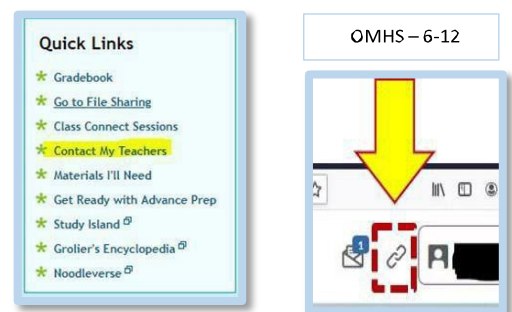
Quick Links

Gradebook

Go to File Sharing

Class Connect Sessions

Contact My Teachers

Materials I'll Need

Get Ready with Advance Prep

Study Island

Grolier's Encyclopedia

Noodleverse

OMHS – 6-12

1